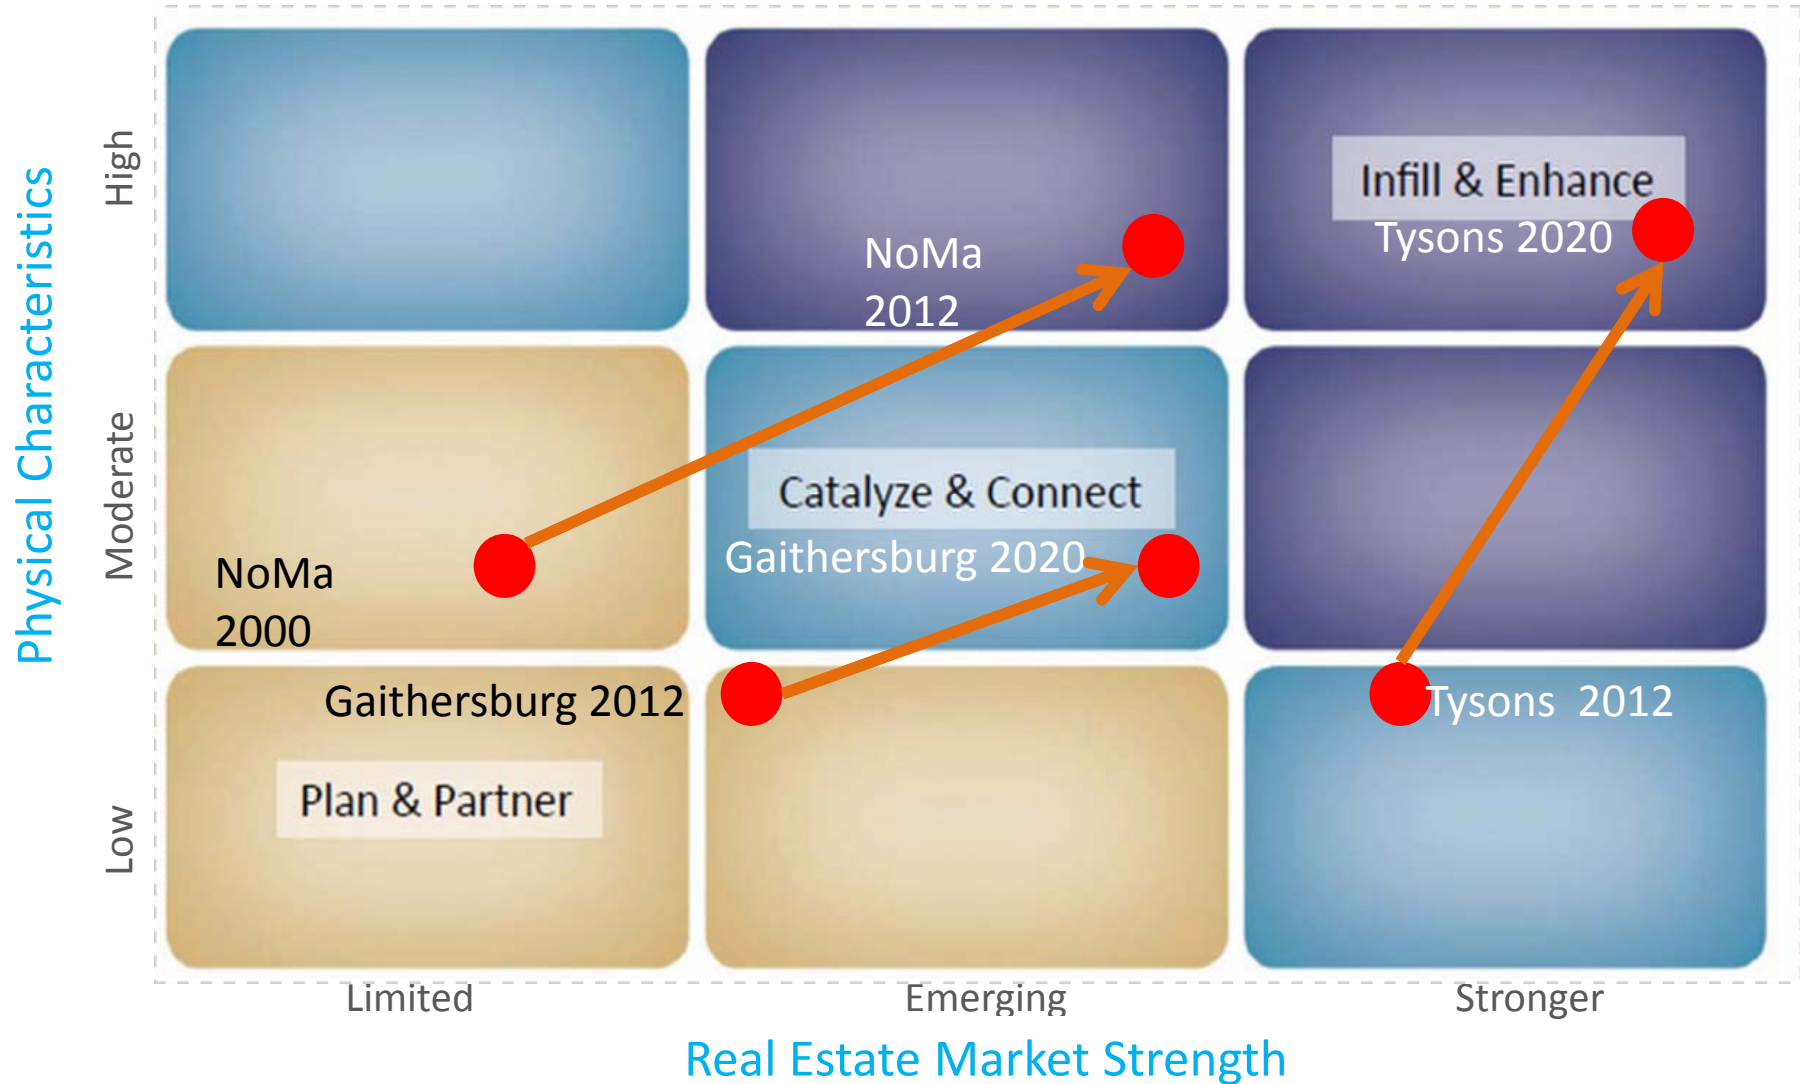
Physical Characteristics

High

Moderate

Low

Infill & Enhance

Tysons 2020

NoMa 2012

Catalyze & Connect

Gaithersburg 2020

NoMa 2000

Gaithersburg 2012

Tysons 2012

Plan & Partner

Limited

Emerging

Stronger

Real Estate Market Strength